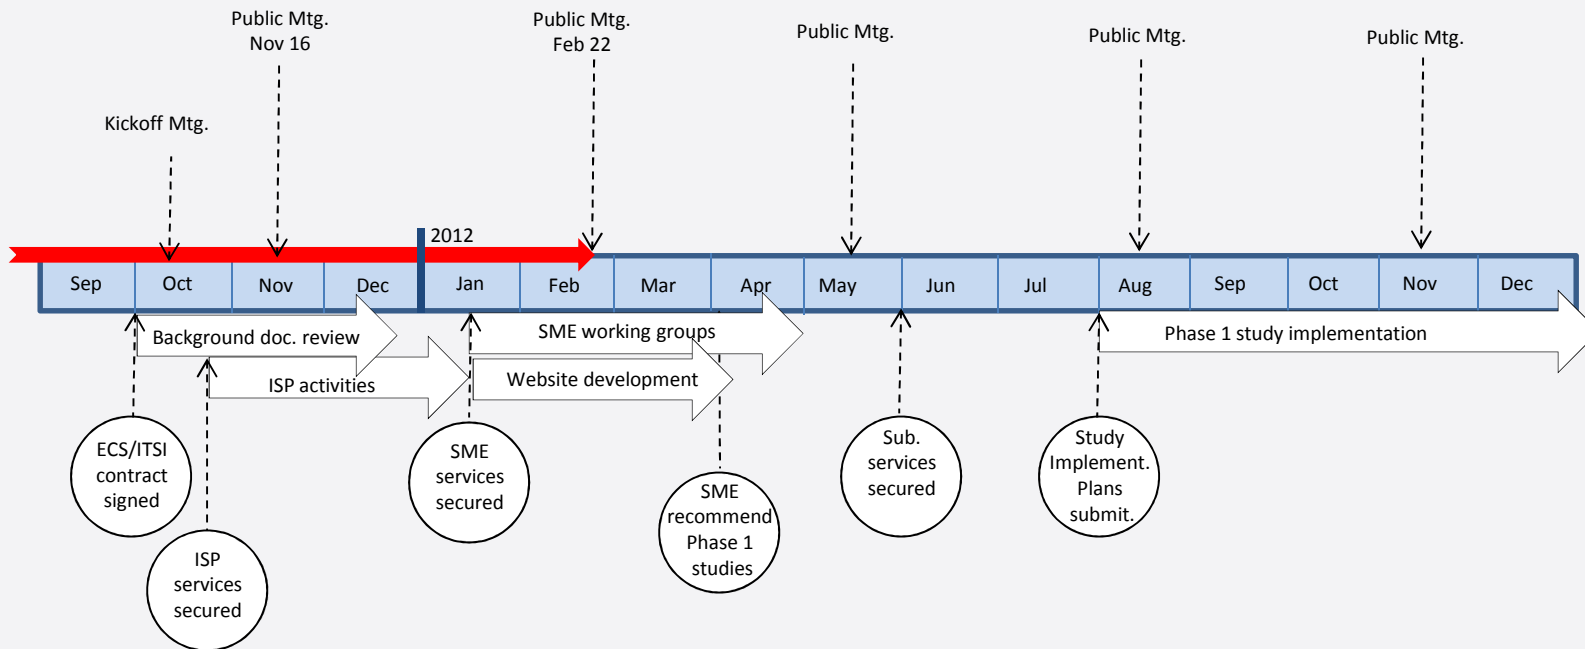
Public Mtg.
Nov 16

Public Mtg.
Feb 22

Public Mtg.

Public Mtg.

Public Mtg.

Kickoff Mtg.

2012

| Sep | Oct | Nov | Dec | Jan | Feb | Mar | Apr | May | Jun | Jul | Aug | Sep | Oct | Nov | Dec |
|---|---|---|---|---|---|---|---|---|---|---|---|---|---|---|---|

Background doc. review

ISP activities

SME working groups

Website development

Phase 1 study implementation

ECS/ITSI contract signed

ISP services secured

SME services secured

SME recommend Phase 1 studies

Sub. services secured

Study Implement. Plans submit.